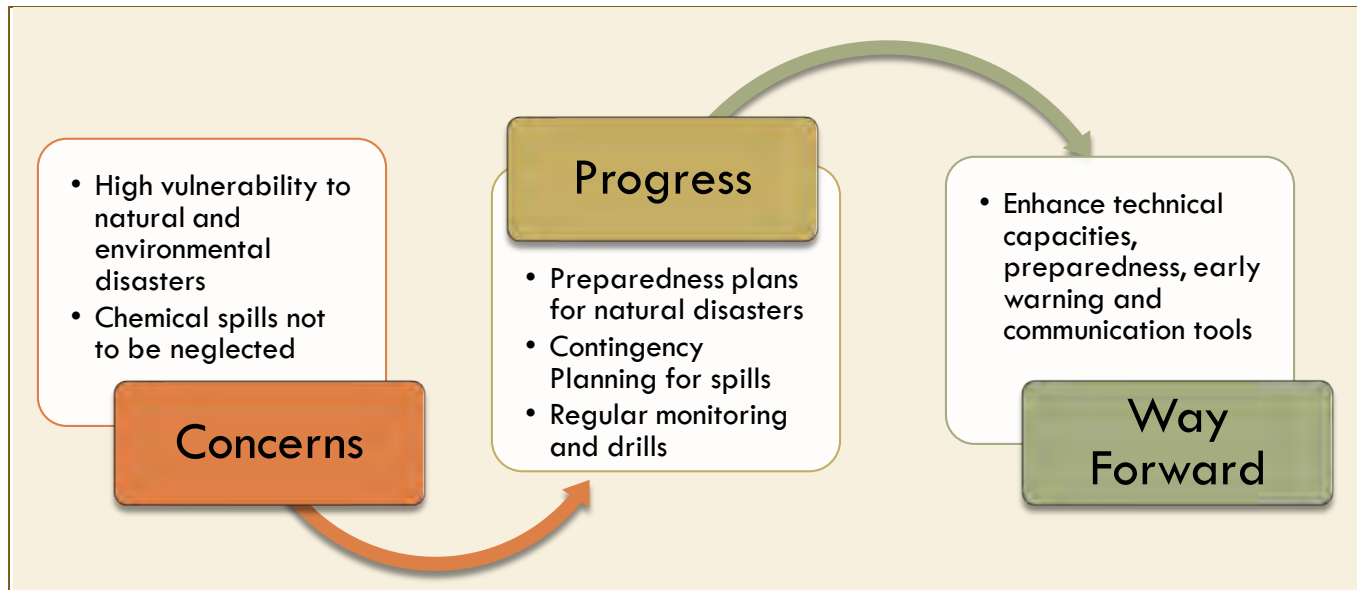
• High vulnerability to natural and environmental disasters
• Chemical spills not to be neglected

Concerns

Progress

• Preparedness plans for natural disasters
• Contingency Planning for spills
• Regular monitoring and drills

• Enhance technical capacities, preparedness, early warning and communication tools

Way Forward